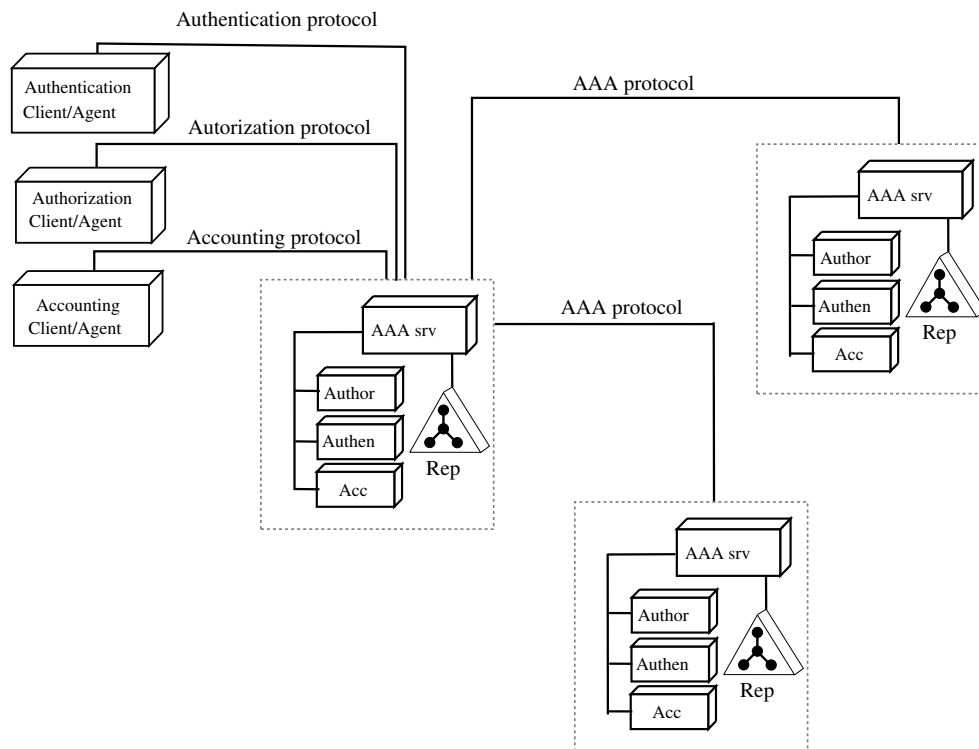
Authentication protocol

Authentication Client/Agent

Autorization protocol

Authorization Client/Agent

Accounting protocol

Accounting Client/Agent

AAA protocol

AAA srv

Author

Authen

Acc

Rep

AAA protocol

AAA srv

Author

Authen

Acc

Rep

AAA srv

Author

Authen

Acc

Rep